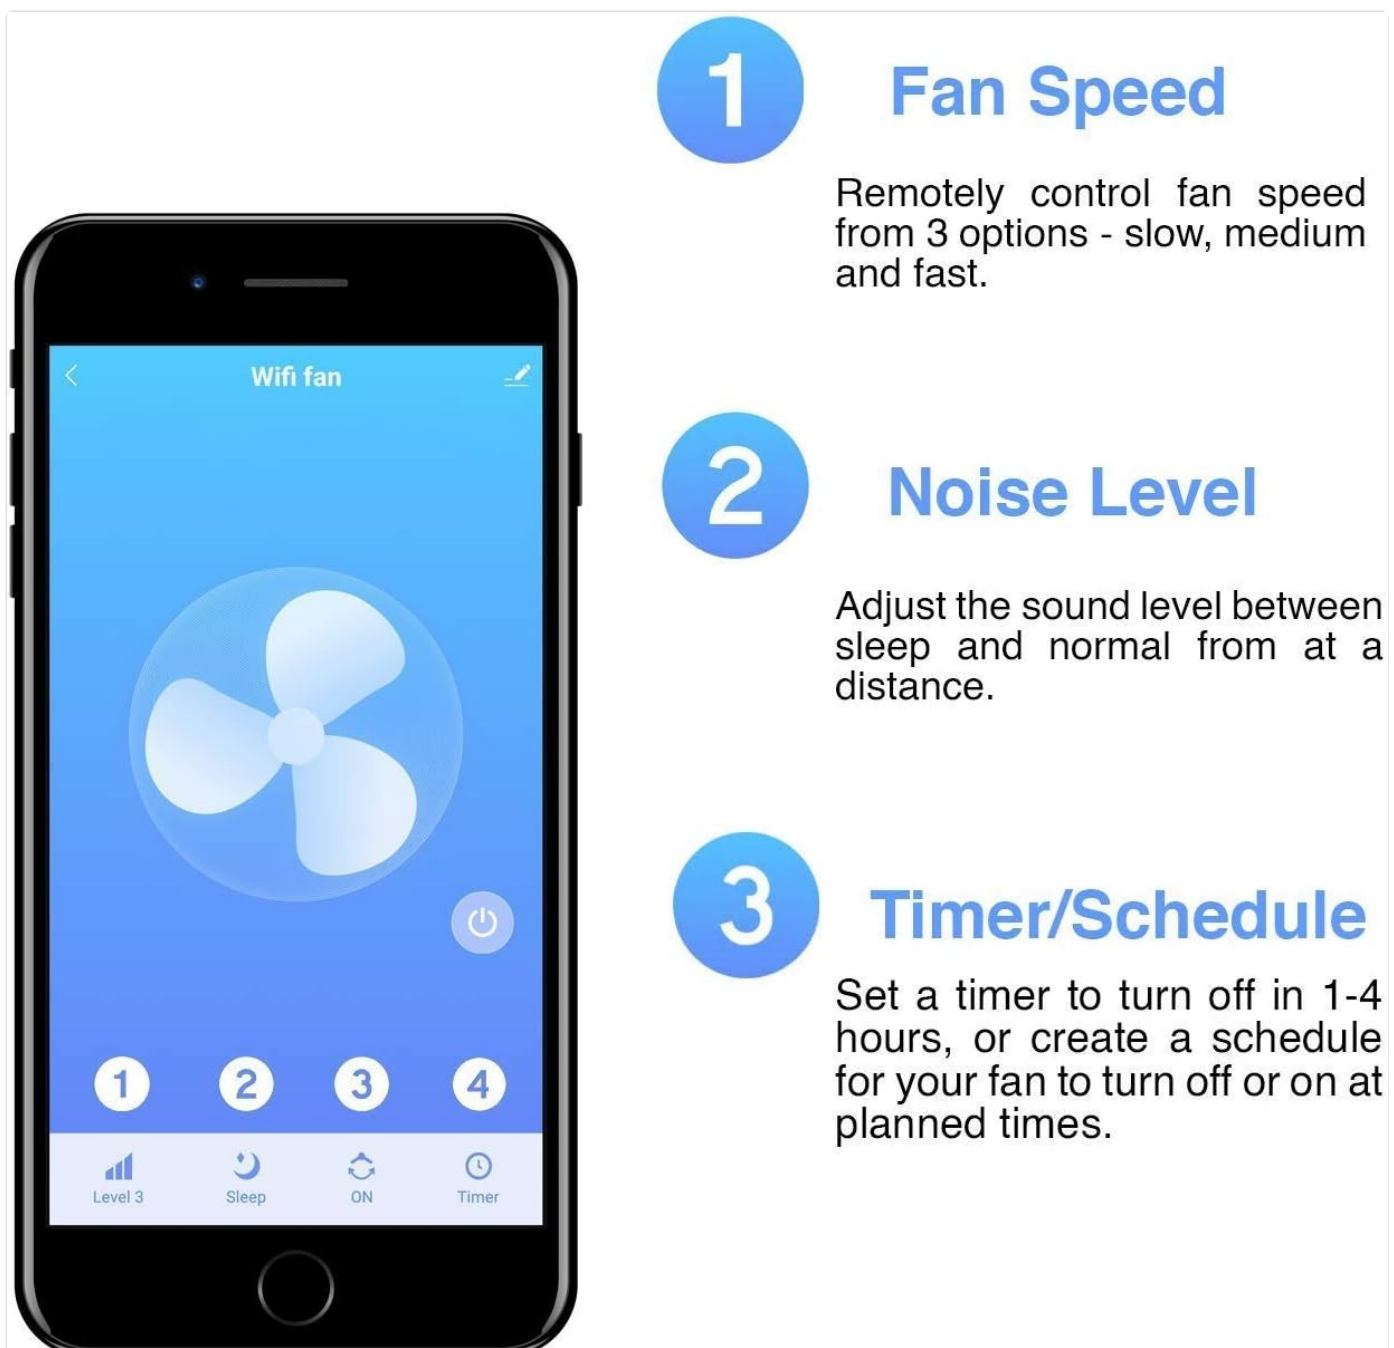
Wifi fan

1 2 3 4

Level 3
Sleep
ON
Timer

1

Fan Speed

Remotely control fan speed from 3 options - slow, medium and fast.

2

Noise Level

Adjust the sound level between sleep and normal from at a distance.

3

Timer/Schedule

Set a timer to turn off in 1-4 hours, or create a schedule for your fan to turn off or on at planned times.